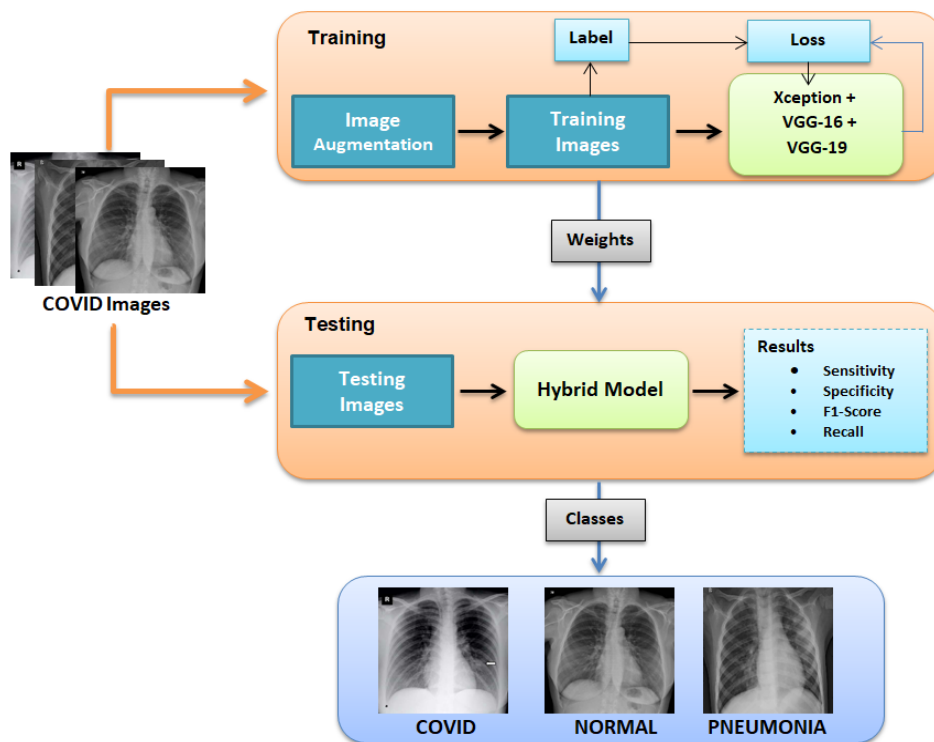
Training

Label

Loss

Image Augmentation

Training Images

Xception + VGG-16 + VGG-19

R

COVID Images

Weights

Testing

Testing Images

Hybrid Model

Results
- Sensitivity
- Specificity
- F1-Score
- Recall

Classes

R

COVID

NORMAL

PNEUMONIA